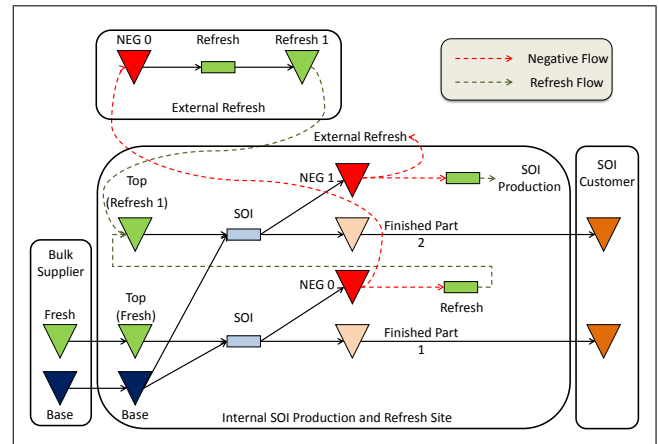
NEG 0
Refresh
Refresh 1
External Refresh

Negative Flow
Refresh Flow

External Refresh

SOI Customer

Top (Refresh 1)
NEG 1
SOI Production
SOI
Finished Part 2

Bulk Supplier

NEG 0
Refresh

Top (Fresh)
Fresh
SOI
Finished Part 1

Base
Base

Internal SOI Production and Refresh Site